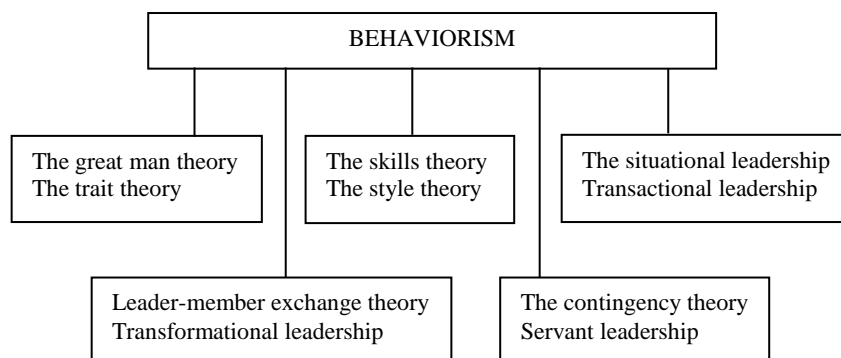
BEHAVIORISM

The great man theory
The trait theory

The skills theory
The style theory

The situational leadership
Transactional leadership

Leader-member exchange theory
Transformational leadership

The contingency theory
Servant leadership